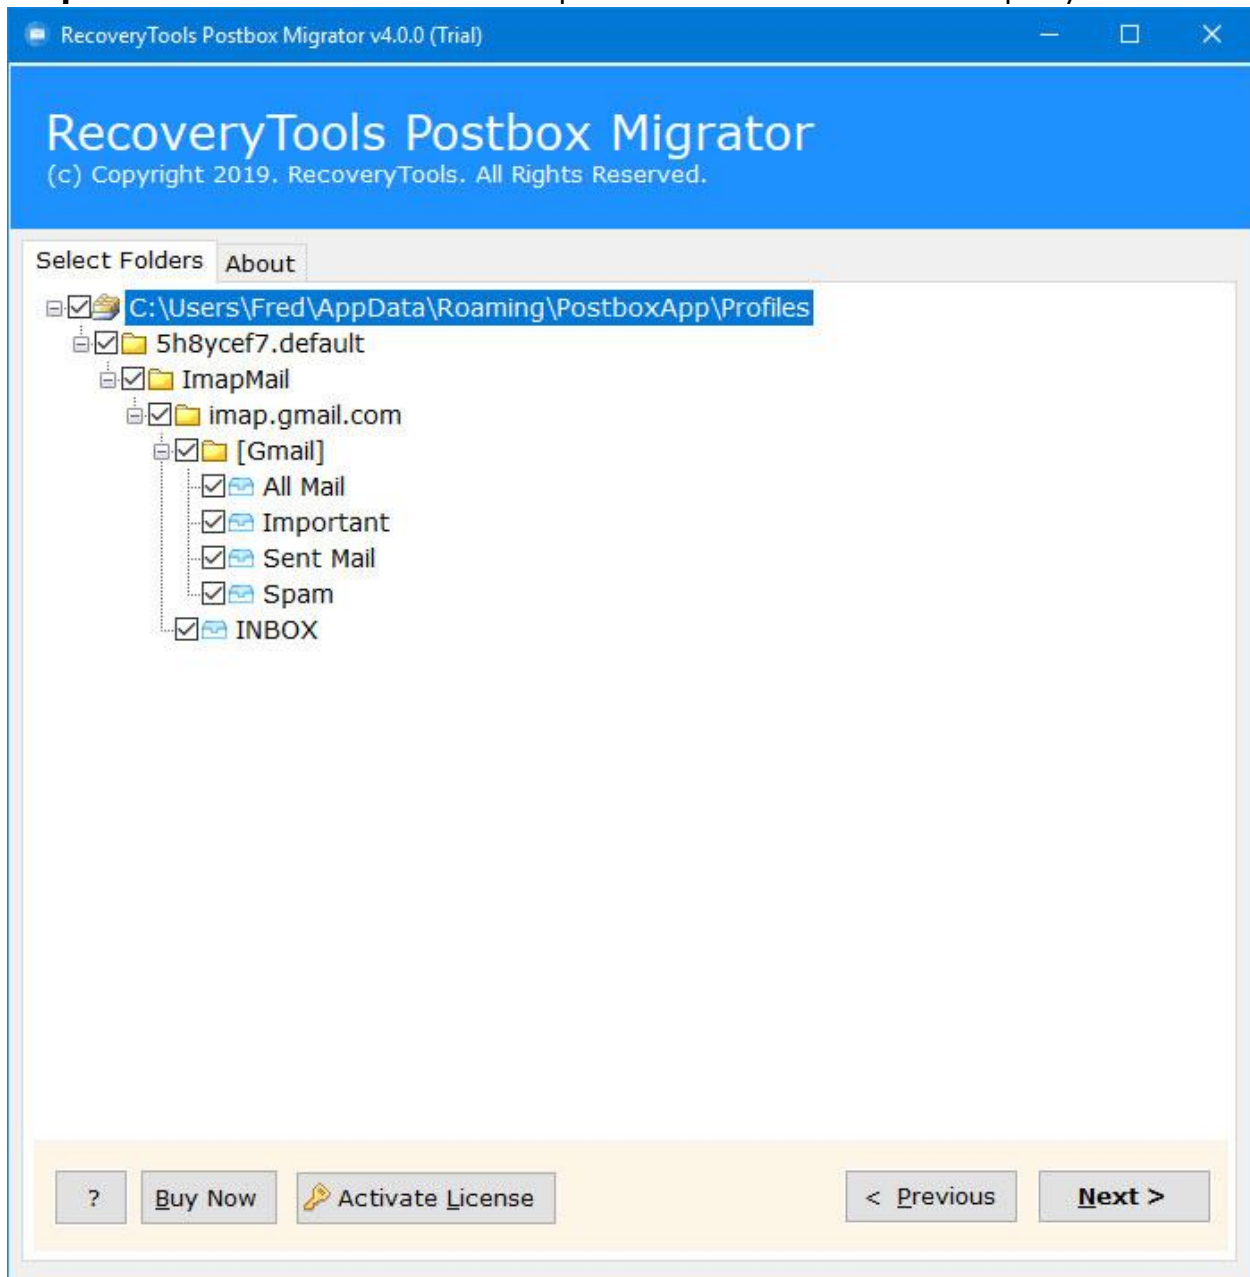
RecoveryTools Postbox Migrator v4.0.0 (Trial)

RecoveryTools Postbox Migrator
(c) Copyright 2019. RecoveryTools. All Rights Reserved.

Select Folders | About

C:\Users\Fred\AppData\Roaming\PostboxApp\Profiles
5h8ycef7.default
ImapMail
imap.gmail.com
[Gmail]
All Mail
Important
Sent Mail
Spam
INBOX

? | Buy Now | Activate License | < Previous | Next >